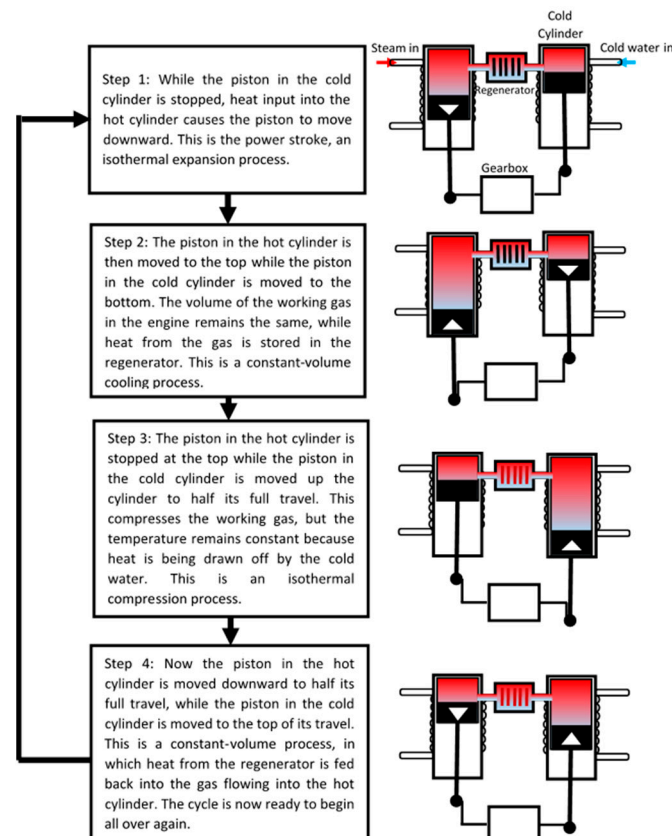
Step 1: While the piston in the cold cylinder is stopped, heat input into the hot cylinder causes the piston to move downward. This is the power stroke, an isothermal expansion process.

Cold Cylinder

Steam in

Cold water in

Regenerator

Gearbox

Step 2: The piston in the hot cylinder is then moved to the top while the piston in the cold cylinder is moved to the bottom. The volume of the working gas in the engine remains the same, while heat from the gas is stored in the regenerator. This is a constant-volume cooling process.

Step 3: The piston in the hot cylinder is stopped at the top while the piston in the cold cylinder is moved up the cylinder to half its full travel. This compresses the working gas, but the temperature remains constant because heat is being drawn off by the cold water. This is an isothermal compression process.

Step 4: Now the piston in the hot cylinder is moved downward to half its full travel, while the piston in the cold cylinder is moved to the top of its travel. This is a constant-volume process, in which heat from the regenerator is fed back into the gas flowing into the hot cylinder. The cycle is now ready to begin all over again.